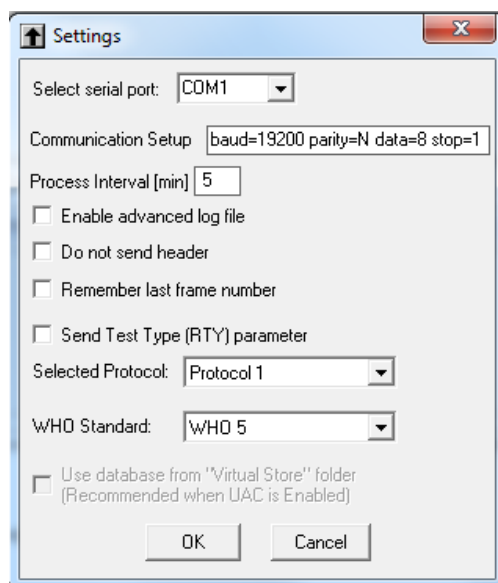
Settings

Select serial port: COM1

Communication Setup baud=19200 parity=N data=8 stop=1

Process Interval [min] 5

Enable advanced log file

Do not send header

Remember last frame number

Send Test Type (RTY) parameter

Selected Protocol: Protocol 1

WHO Standard: WHO 5

Use database from "Virtual Store" folder (Recommended when UAC is Enabled)

OK Cancel